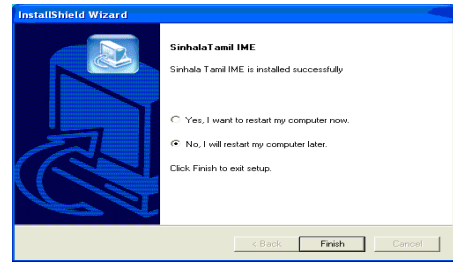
InstallShield Wizard

SinhalaTamil IME

Sinhala Tamil IME is installed successfully

Yes, I want to restart my computer now.

No, I will restart my computer later.

Click Finish to exit setup.

< Back

Finish

Cancel